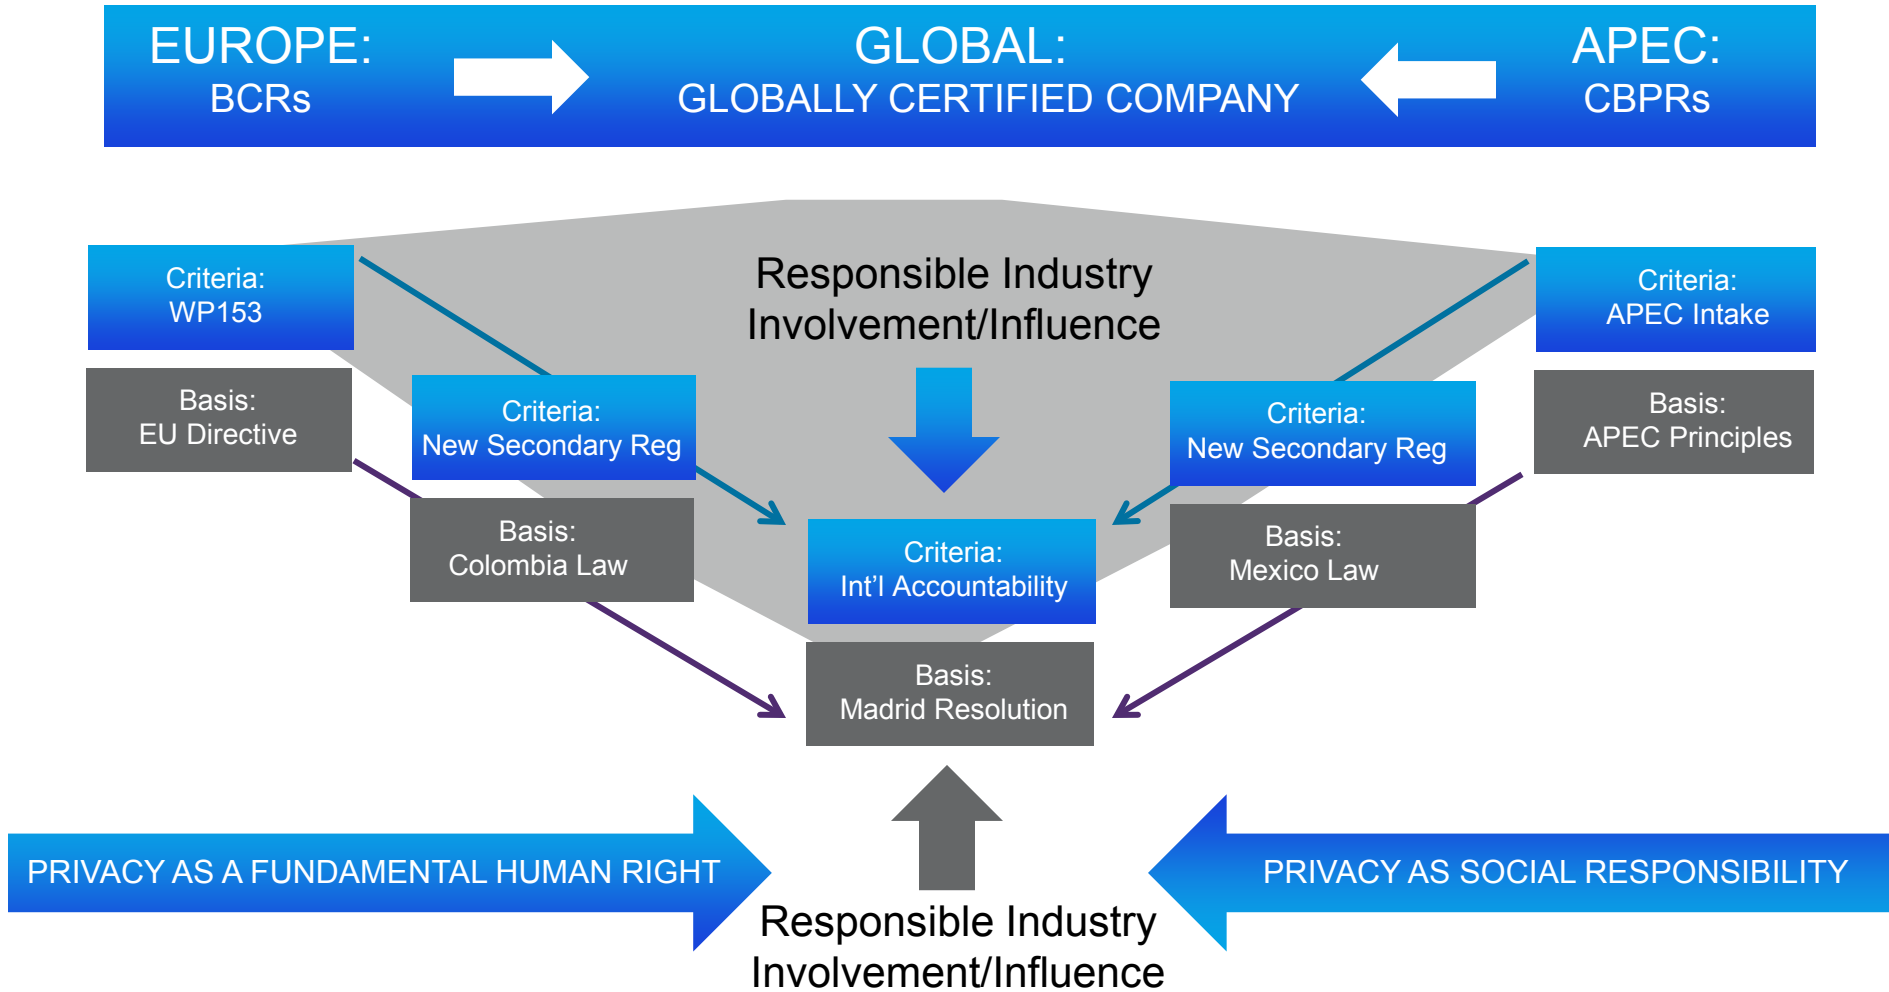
EUROPE:
BCRs

GLOBAL:
GLOBALLY CERTIFIED COMPANY

APEC:
CBPRs

Criteria:
WP153

Responsible Industry Involvement/Influence

Criteria:
APEC Intake

Basis:
EU Directive

Criteria:
New Secondary Reg

Criteria:
New Secondary Reg

Basis:
APEC Principles

Basis:
Colombia Law

Criteria:
Int'l Accountability

Basis:
Mexico Law

Basis:
Madrid Resolution

PRIVACY AS A FUNDAMENTAL HUMAN RIGHT

PRIVACY AS SOCIAL RESPONSIBILITY

Responsible Industry Involvement/Influence